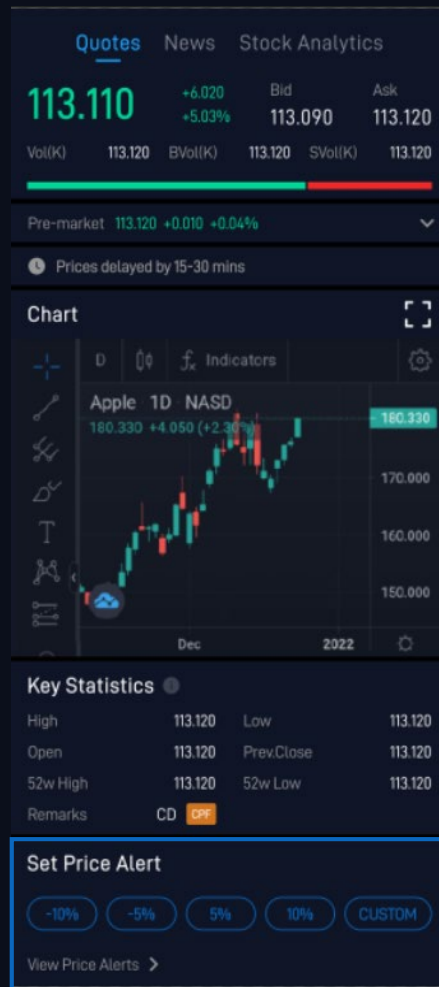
Quotes News Stock Analytics

113.110 +6.020 +5.03% Bid 113.090 Ask 113.120

Vol(K) 113.120 BVol(K) 113.120 SVol(K) 113.120

Pre-market 113.120 +0.010 +0.04%

Prices delayed by 15-30 mins

Chart

D Indicators

Apple 1D NASD
180.330 +4.050 (+2.3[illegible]

180.330
170.000
160.000
150.000

Dec 2022

Key Statistics

| High | 113.120 | Low | 113.120 |
|---|---|---|---|
| Open | 113.120 | Prev.Close | 113.120 |
| 52w High | 113.120 | 52w Low | 113.120 |
| Remarks | CD CPF | | |

Set Price Alert

-10% -5% 5% 10% CUSTOM

View Price Alerts >